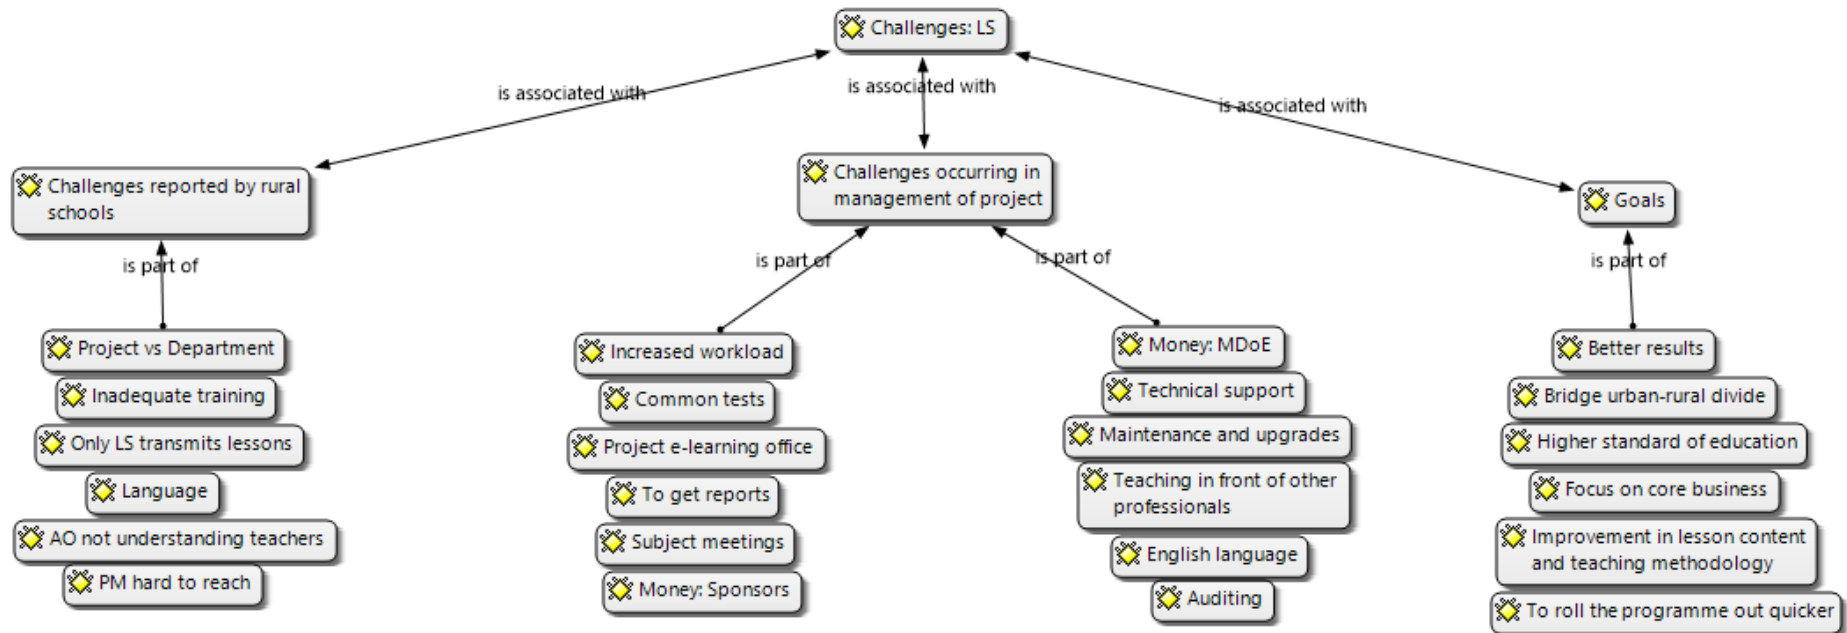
Challenges: LS

is associated with

is associated with

is associated with

Challenges reported by rural schools

Challenges occurring in management of project

Goals

is part of

is part of

is part of

is part of

Project vs Department

Inadequate training

Only LS transmits lessons

Language

AO not understanding teachers

PM hard to reach

Increased workload

Common tests

Project e-learning office

To get reports

Subject meetings

Money: Sponsors

Money: MDoE

Technical support

Maintenance and upgrades

Teaching in front of other professionals

English language

Auditing

Better results

Bridge urban-rural divide

Higher standard of education

Focus on core business

Improvement in lesson content and teaching methodology

To roll the programme out quicker